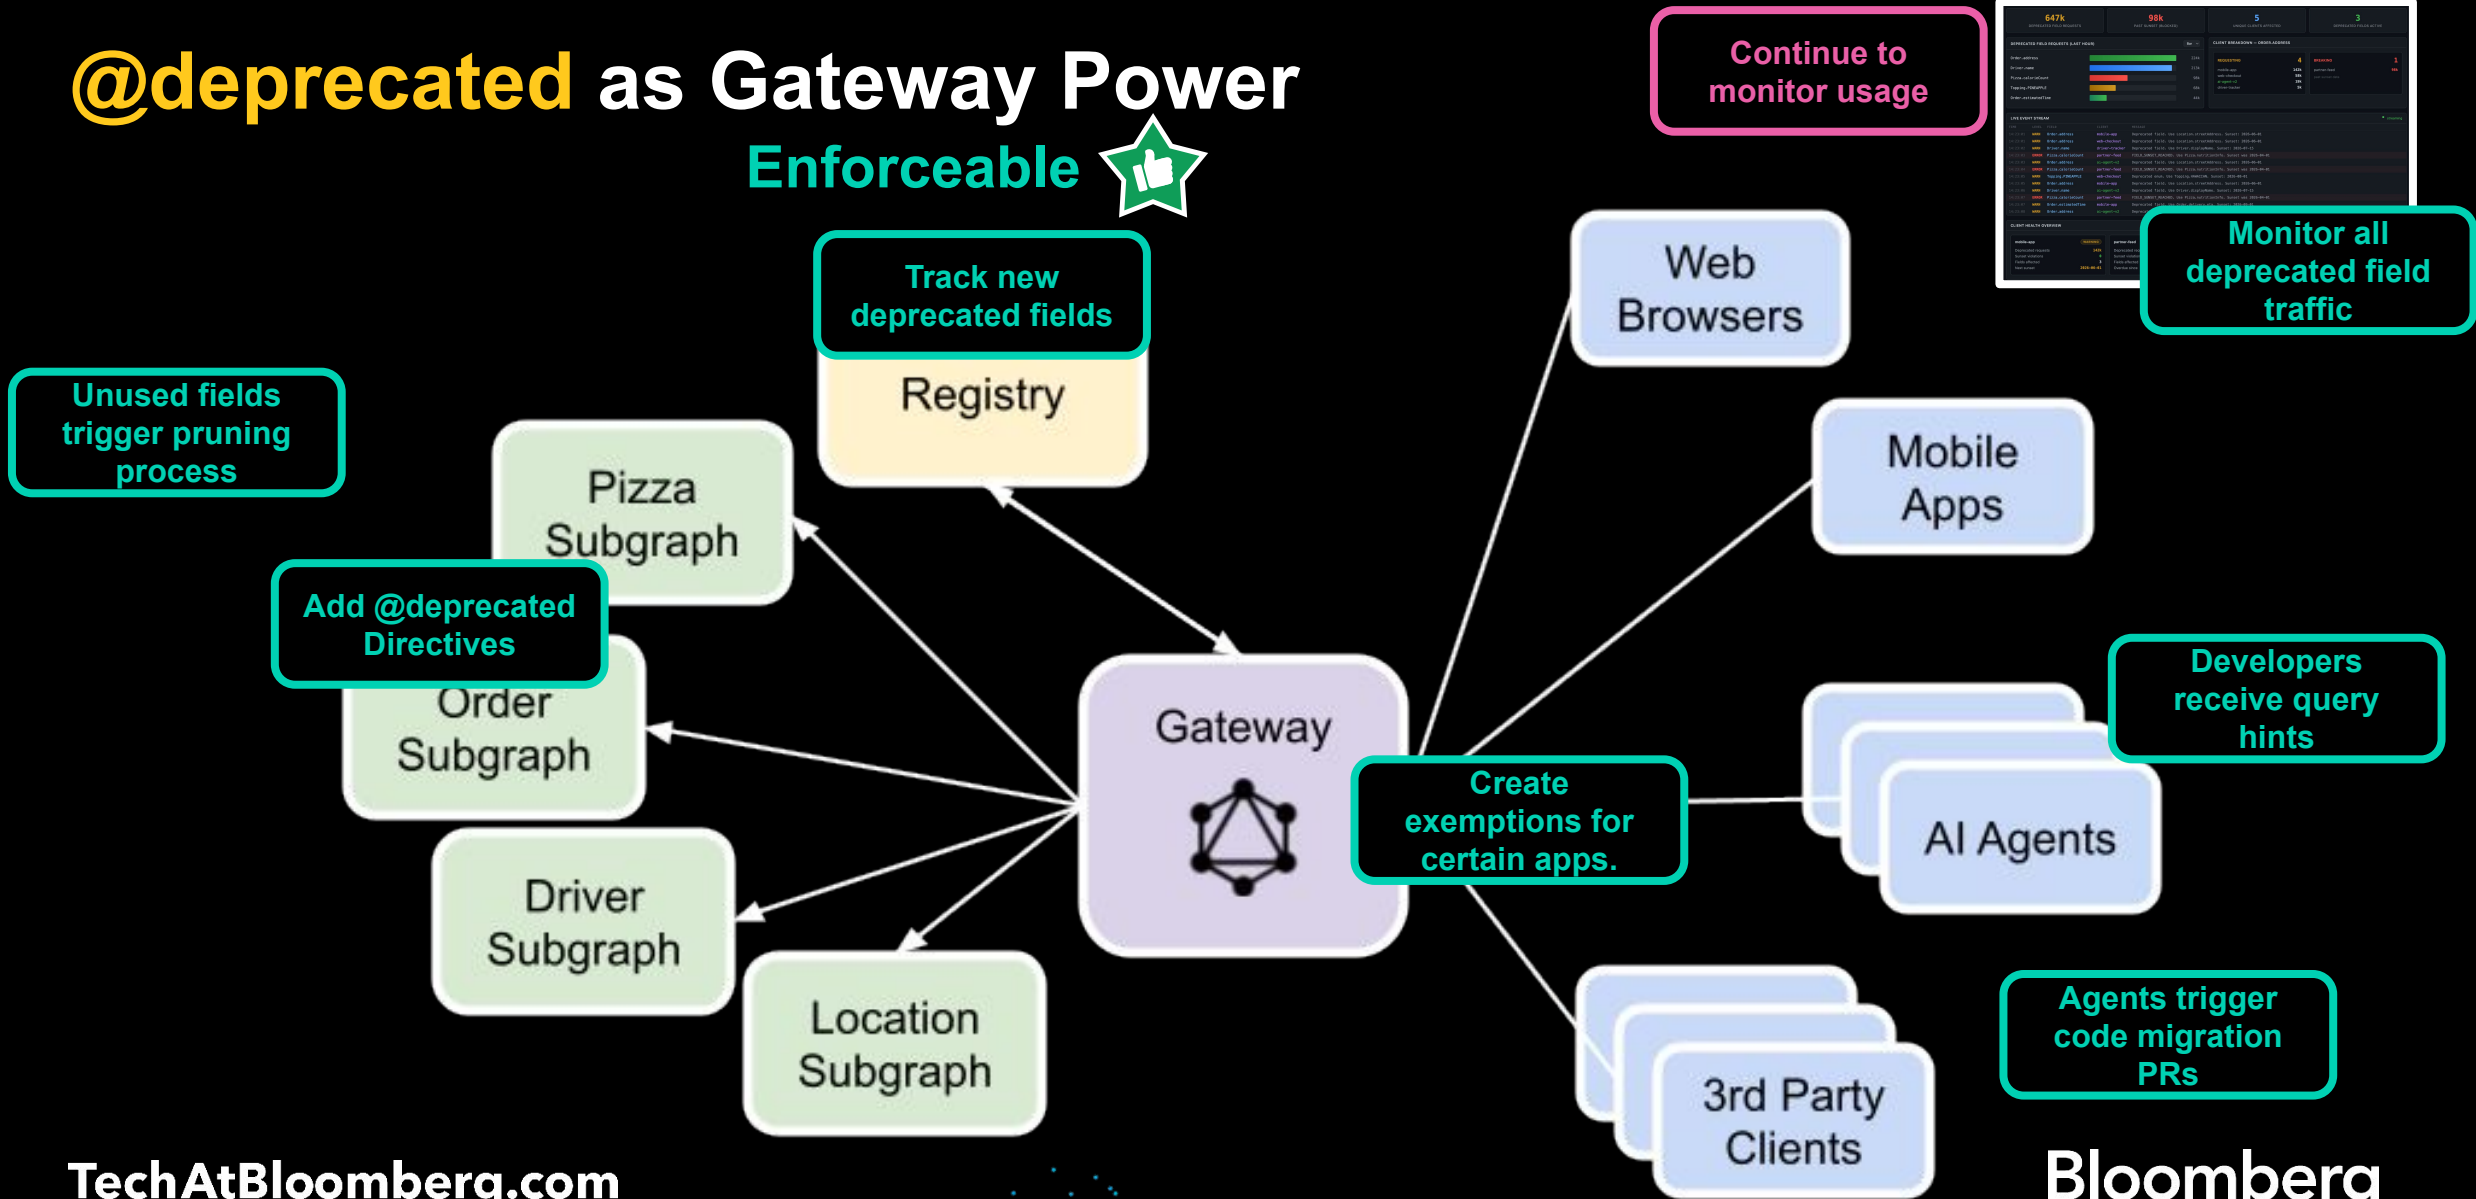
@deprecated as Gateway Power

Enforceable

Continue to monitor usage

Monitor all deprecated field traffic

Track new deprecated fields

Registry

Web Browsers

Mobile Apps

Unused fields trigger pruning process

Pizza Subgraph

Add @deprecated Directives

Order Subgraph

Gateway

Driver Subgraph

Location Subgraph

Create exemptions for certain apps.

Developers receive query hints

AI Agents

3rd Party Clients

Agents trigger code migration PRs

TechAtBloomberg.com

Bloomberg